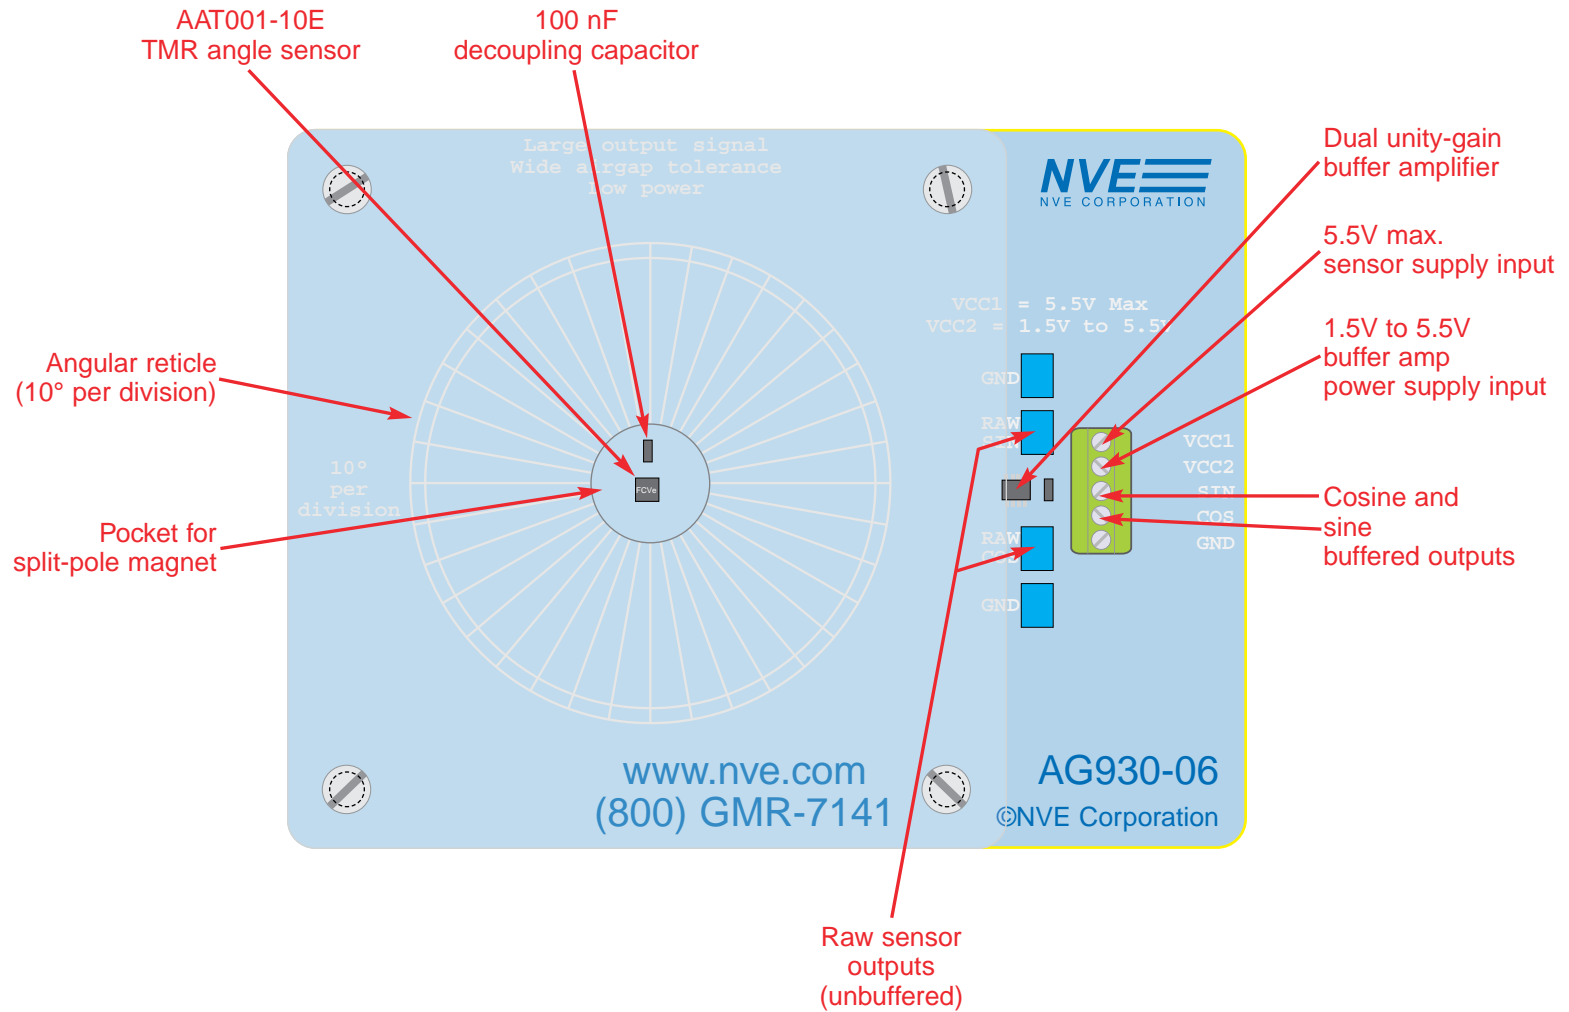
AAT001-10E
TMR angle sensor

100 nF
decoupling capacitor

Large output signal
Wide airgap tolerance
Low power

NVE
NVE CORPORATION

Dual unity-gain
buffer amplifier

5.5V max.
sensor supply input

1.5V to 5.5V
buffer amp
power supply input

VCC1 = 5.5V Max
VCC2 = 1.5V to 5.5V

Angular reticle
(10° per division)

10°
per
division

GND

RAW
SIN

RAW
COS

GND

VCC1
VCC2
SIN
COS
GND

FCVe

Cosine and
sine
buffered outputs

Pocket for
split-pole magnet

www.nve.com
(800) GMR-7141

AG930-06
©NVE Corporation

Raw sensor
outputs
(unbuffered)